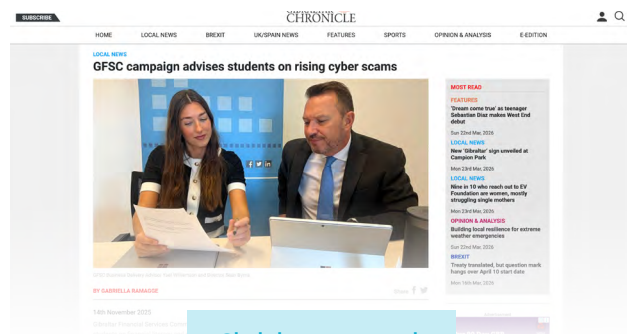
SUBSCRIBE

CHRONICLE

HOME LOCAL NEWS BREXIT UK/SPAIN NEWS FEATURES SPORTS OPINION & ANALYSIS E-EDITION

LOCAL NEWS

GFSC campaign advises students on rising cyber scams

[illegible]

BY GABRIELLA RAMAGGE

Share

14th November 2025

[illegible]

MOST READ

FEATURES
'Dream come true' as teenager Sebastian Diaz makes West End debut
Sun 22nd Mar, 2026

LOCAL NEWS
New 'Gibraltar' sign unveiled at Campion Park
Mon 23rd Mar, 2026

LOCAL NEWS
Nine in 10 who reach out to EV Foundation are women, mostly struggling single mothers
Mon 23rd Mar, 2026

OPINION & ANALYSIS
Building local resilience for extreme weather emergencies
Sun 22nd Mar, 2026

BREXIT
Treaty translated, but question mark hangs over April 10 start date
Mon 16th Mar, 2026